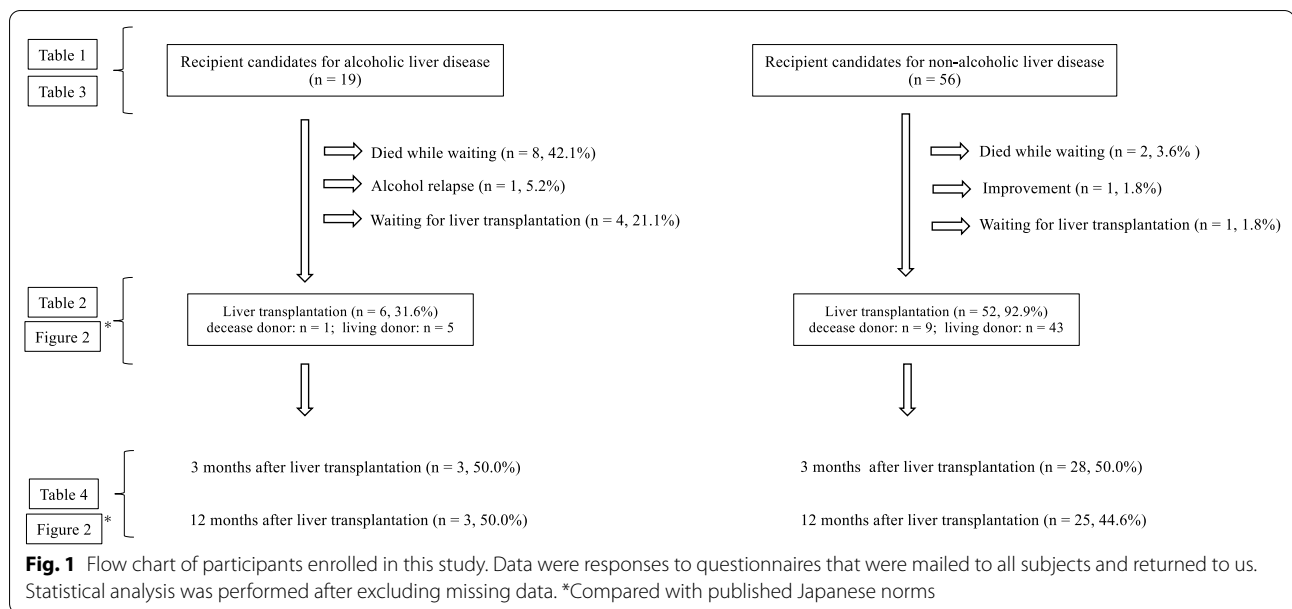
Table 1

Table 3

Recipient candidates for alcoholic liver disease (n = 19)

Recipient candidates for non-alcoholic liver disease (n = 56)

Died while waiting (n = 8, 42.1%)

Alcohol relapse (n = 1, 5.2%)

Waiting for liver transplantation (n = 4, 21.1%)

Died while waiting (n = 2, 3.6% )

Improvement (n = 1, 1.8%)

Waiting for liver transplantation (n = 1, 1.8%)

Table 2

Figure 2 *

Liver transplantation (n = 6, 31.6%)
decease donor: n = 1; living donor: n = 5

Liver transplantation (n = 52, 92.9%)
decease donor: n = 9; living donor: n = 43

Table 4

Figure 2 *

3 months after liver transplantation (n = 3, 50.0%)

12 months after liver transplantation (n = 3, 50.0%)

3 months after liver transplantation (n = 28, 50.0%)

12 months after liver transplantation (n = 25, 44.6%)

**Fig. 1** Flow chart of participants enrolled in this study. Data were responses to questionnaires that were mailed to all subjects and returned to us. Statistical analysis was performed after excluding missing data. *Compared with published Japanese norms